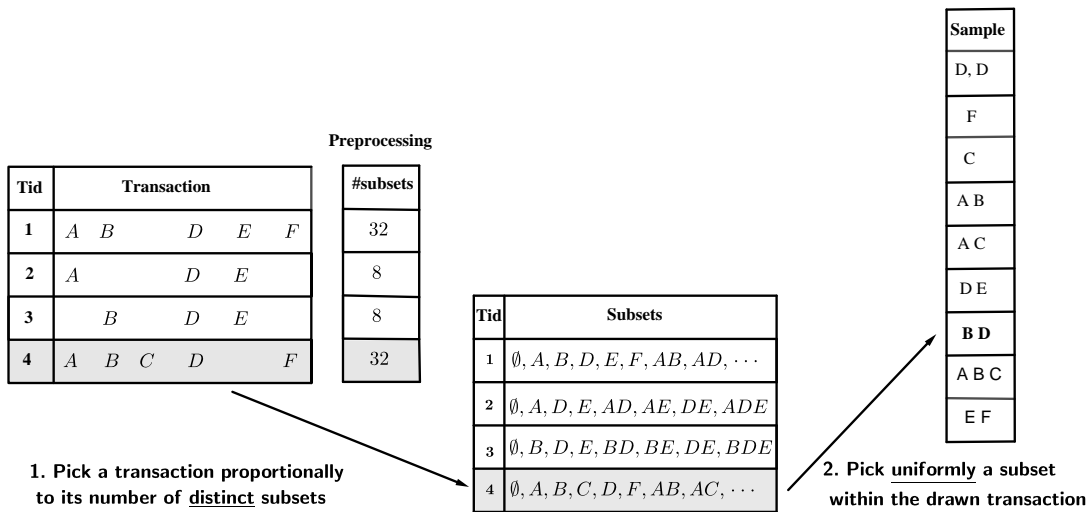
Preprocessing

| Tid | Transaction |
|---|---|
| 1 | $A$ $B$ $D$ $E$ $F$ |
| 2 | $A$ $D$ $E$ |
| 3 | $B$ $D$ $E$ |
| 4 | $A$ $B$ $C$ $D$ $F$ |

| #subsets |
|---|
| 32 |
| 8 |
| 8 |
| 32 |

1. Pick a transaction proportionally to its number of distinct subsets

| Tid | Subsets |
|---|---|
| 1 | $\emptyset, A, B, D, E, F, AB, AD, \cdots$ |
| 2 | $\emptyset, A, D, E, AD, AE, DE, ADE$ |
| 3 | $\emptyset, B, D, E, BD, BE, DE, BDE$ |
| 4 | $\emptyset, A, B, C, D, F, AB, AC, \cdots$ |

2. Pick uniformly a subset within the drawn transaction

| Sample |
|---|
| D, D |
| F |
| C |
| A B |
| A C |
| D E |
| B D |
| A B C |
| E F |